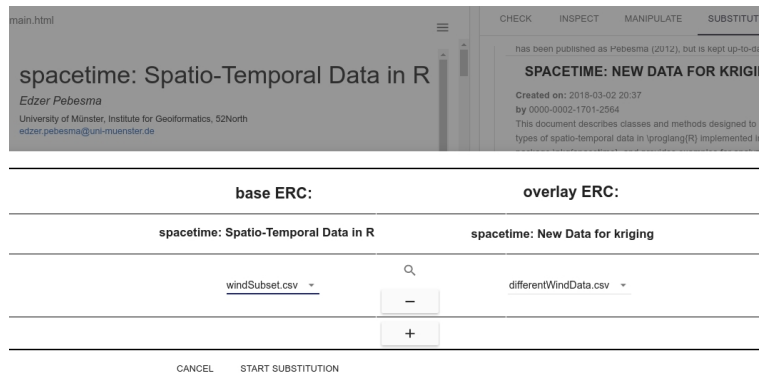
main.html

spacetime: Spatio-Temporal Data in R

Edzer Pebesma

University of Münster, Institute for Geoinformatics, 52North
edzer.pebesma@uni-muenster.de

CHECK INSPECT MANIPULATE SUBSTITUT

has been published as Pebesma (2012), but is kept up-to-da

SPACETIME: NEW DATA FOR KRIGI

Created on: 2018-03-02 20:37
by 0000-0002-1701-2564
This document describes classes and methods designed to
types of spatio-temporal data in \proglang{R} implemented i

| base ERC: | | overlay ERC: |
|---|---|---|
| spacetime: Spatio-Temporal Data in R | | spacetime: New Data for kriging |
| windSubset.csv | − | differentWindData.csv |
| | + | |

CANCEL START SUBSTITUTION